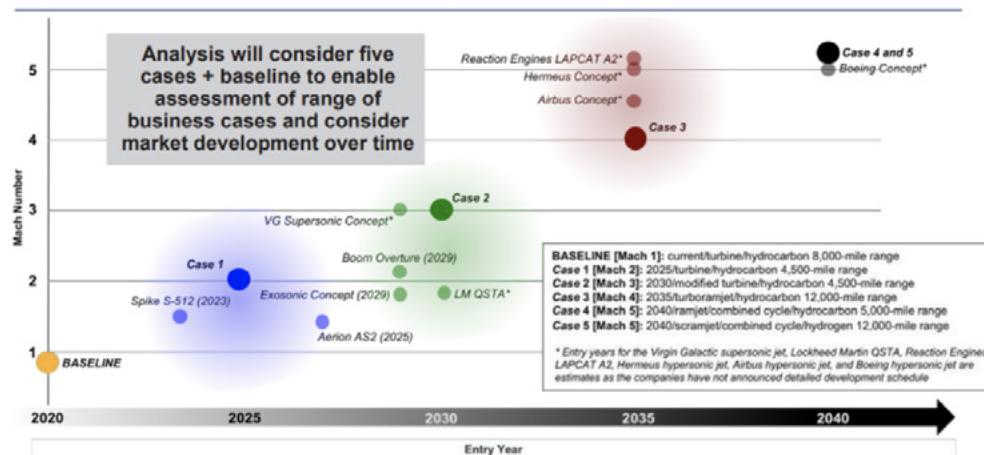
Analysis will consider five cases + baseline to enable assessment of range of business cases and consider market development over time

Mach Number

5
4
3
2
1

Reaction Engines LAPCAT A2*
Hermeus Concept*
Airbus Concept*
Case 3
Case 4 and 5
Boeing Concept*
VG Supersonic Concept*
Case 2
Boom Overture (2029)
Case 1
Exosonic Concept (2029)
LM QSTA*
Spike S-512 (2023)
Aerion AS2 (2025)
BASELINE

BASELINE [Mach 1]: current/turbine/hydrocarbon 8,000-mile range
Case 1 [Mach 2]: 2025/turbine/hydrocarbon 4,500-mile range
Case 2 [Mach 3]: 2030/modified turbine/hydrocarbon 4,500-mile range
Case 3 [Mach 4]: 2035/turboramjet/hydrocarbon 12,000-mile range
Case 4 [Mach 5]: 2040/ramjet/combined cycle/hydrocarbon 5,000-mile range
Case 5 [Mach 5]: 2040/scramjet/combined cycle/hydrogen 12,000-mile range

* Entry years for the Virgin Galactic supersonic jet, Lockheed Martin QSTA, Reaction Engines LAPCAT A2, Hermeus hypersonic jet, Airbus hypersonic jet, and Boeing hypersonic jet are estimates as the companies have not announced detailed development schedule

2020
2025
2030
2035
2040

Entry Year